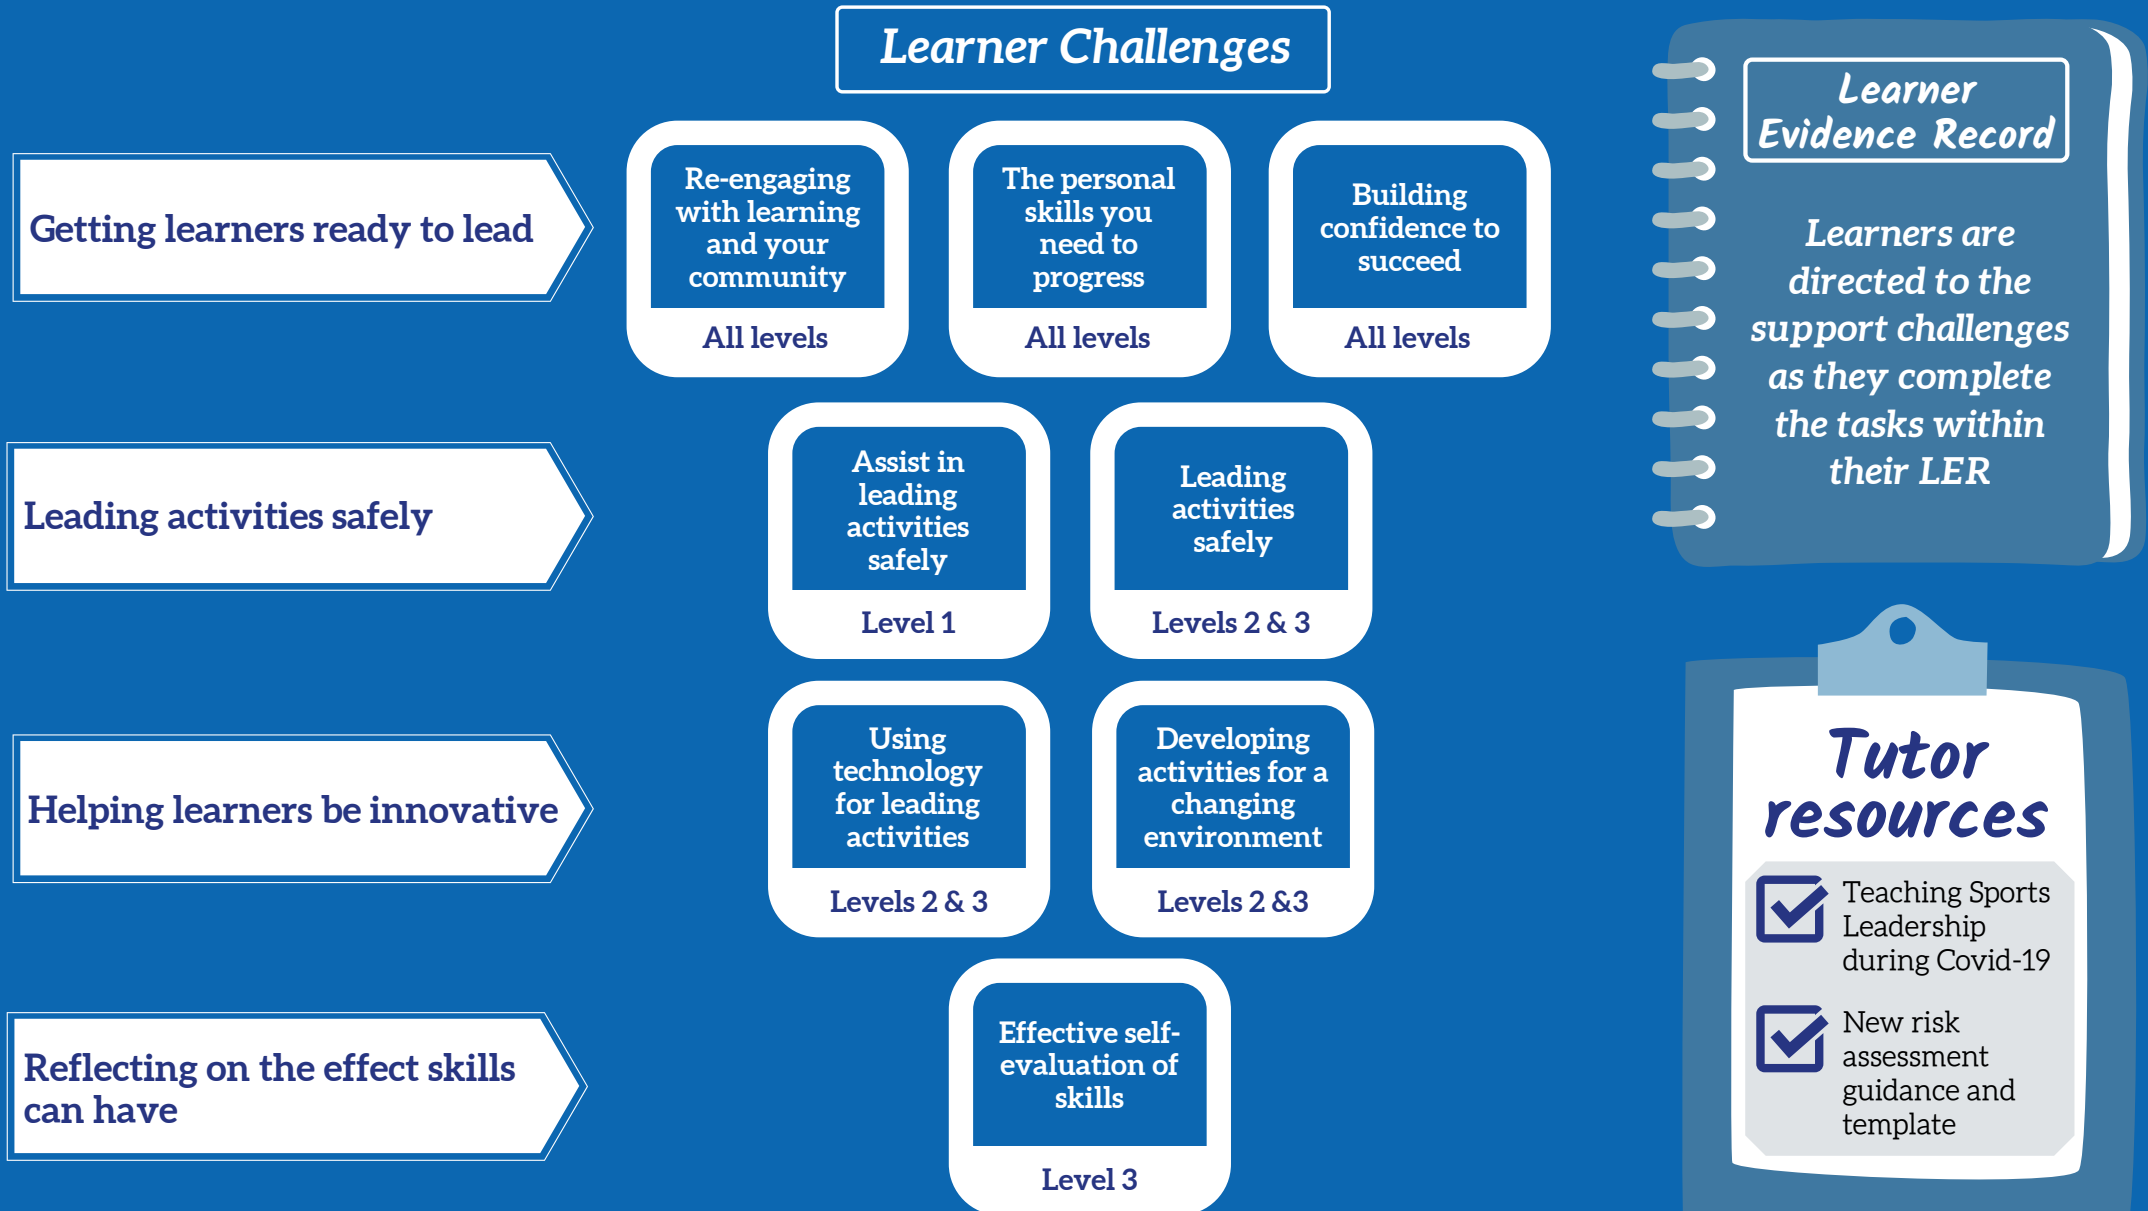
Learner Challenges

Getting learners ready to lead

Re-engaging with learning and your community
All levels

The personal skills you need to progress
All levels

Building confidence to succeed
All levels

Leading activities safely

Assist in leading activities safely
Level 1

Leading activities safely
Levels 2 & 3

Helping learners be innovative

Using technology for leading activities
Levels 2 & 3

Developing activities for a changing environment
Levels 2 &3

Reflecting on the effect skills can have

Effective self-evaluation of skills
Level 3

Learner Evidence Record

Learners are directed to the support challenges as they complete the tasks within their LER

Tutor resources

Teaching Sports Leadership during Covid-19

New risk assessment guidance and template